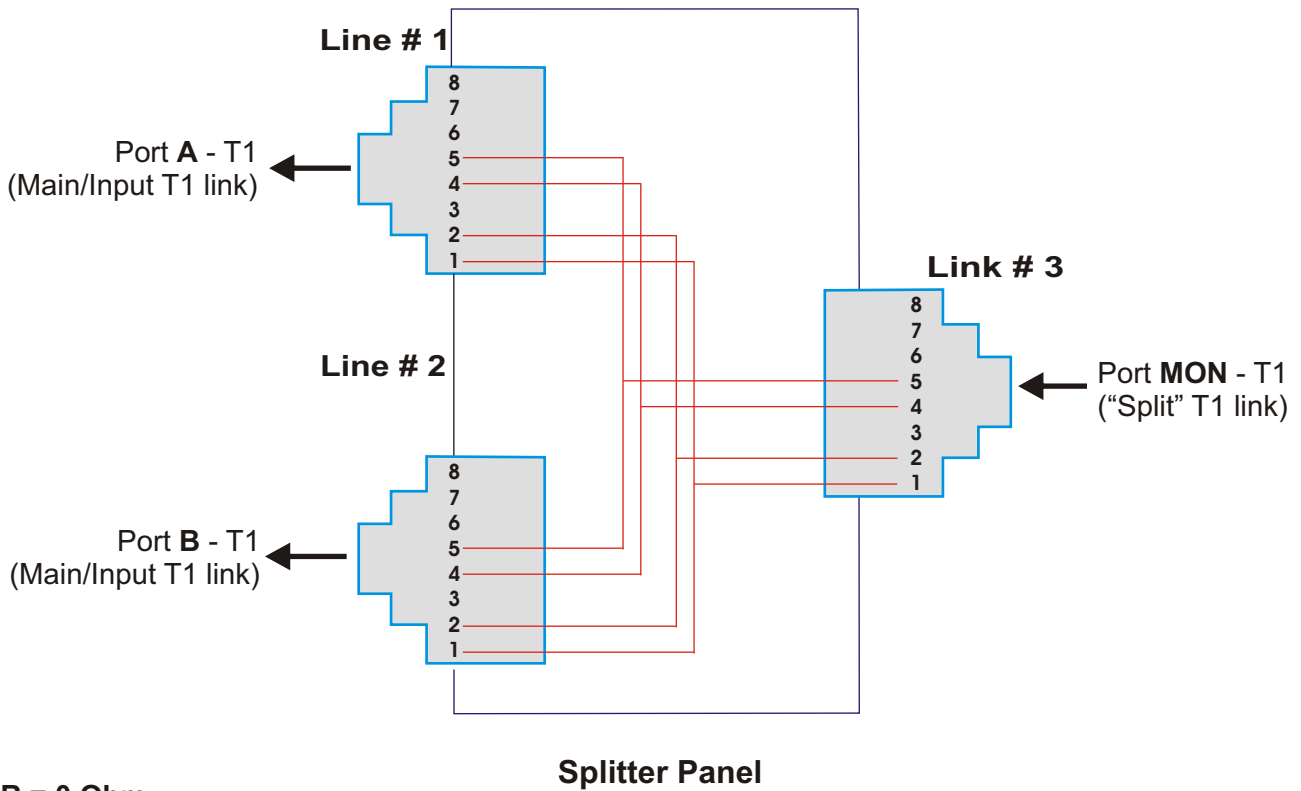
Line # 1

8
7
6
5
4
3
2
1

Port **A** - T1
(Main/Input T1 link)

Line # 2

8
7
6
5
4
3
2
1

Port **B** - T1
(Main/Input T1 link)

Link # 3

8
7
6
5
4
3
2
1

Port **MON** - T1
(“Split” T1 link)

Splitter Panel

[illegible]